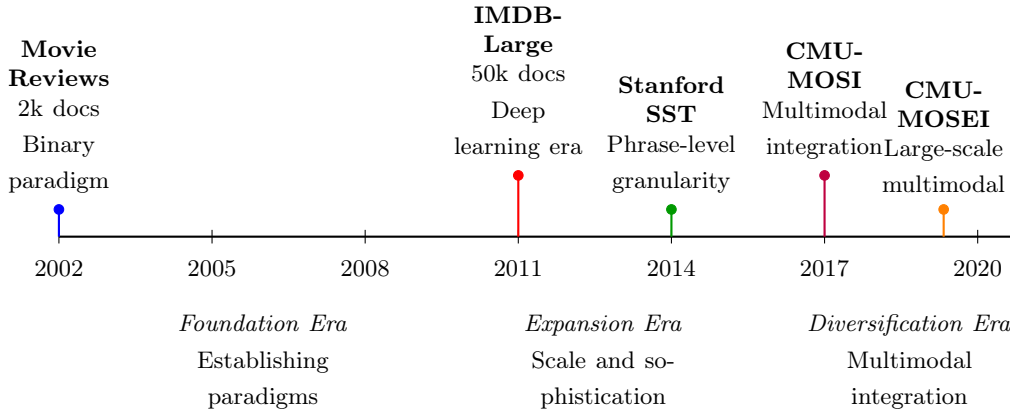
**Movie Reviews**
2k docs
Binary paradigm

**IMDB-Large**
50k docs
Deep learning era

**Stanford SST**
Phrase-level granularity

**CMU-MOSI**
Multimodal integration

**CMU-MOSEI**
Large-scale multimodal

2002 2005 2008 2011 2014 2017 2020

*Foundation Era*
Establishing paradigms

*Expansion Era*
Scale and sophistication

*Diversification Era*
Multimodal integration